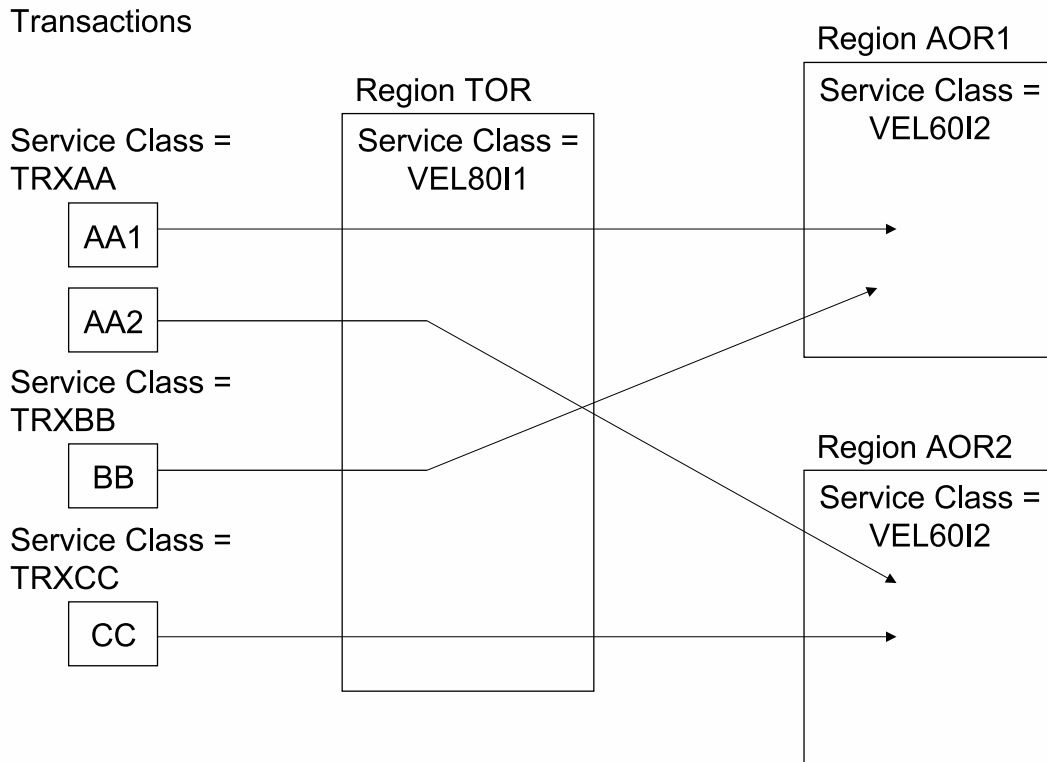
Transactions

Region TOR

Service Class = VEL80I1

Region AOR1

Service Class = VEL60I2

Service Class = TRXAA

AA1

AA2

Service Class = TRXBB

BB

Service Class = TRXCC

CC

Region AOR2

Service Class = VEL60I2